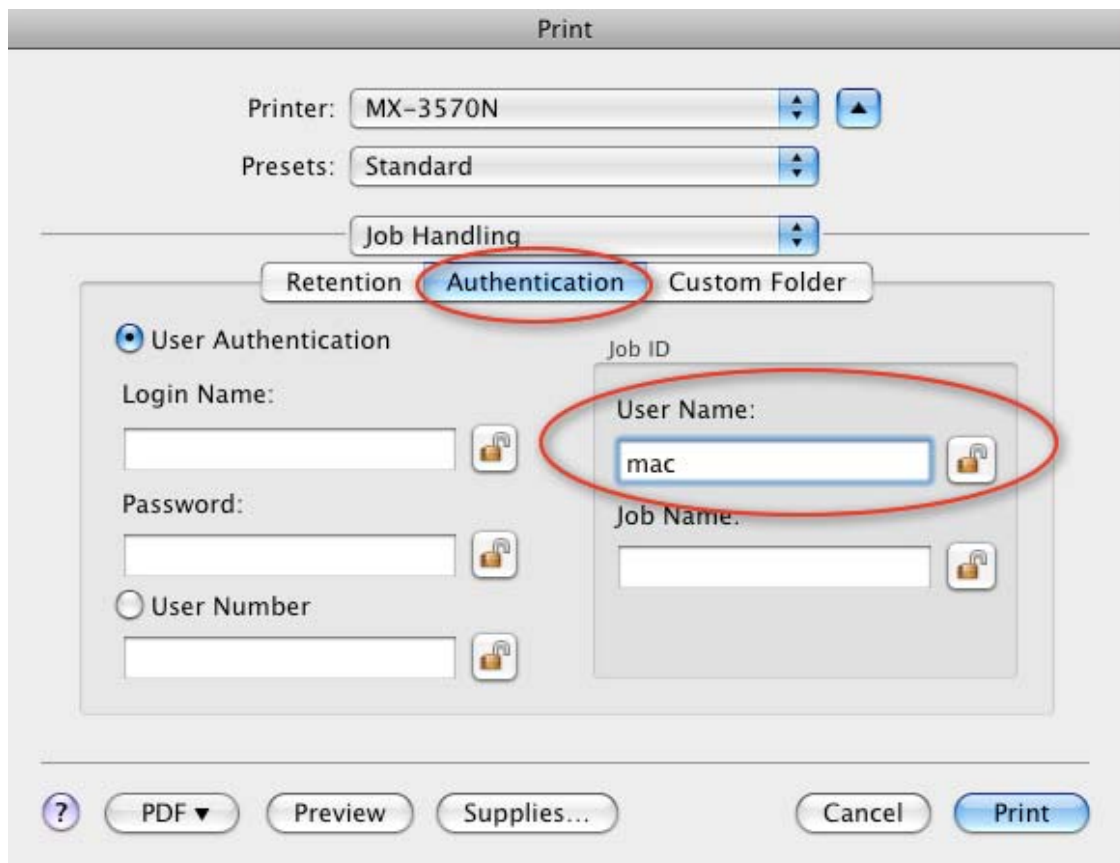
Print

Printer: MX-3570N

Presets: Standard

Job Handling

Retention | Authentication | Custom Folder

User Authentication

Login Name:

Password:

User Number

Job ID

User Name:

mac

Job Name:

?

PDF ▾

Preview

Supplies...

Cancel

Print